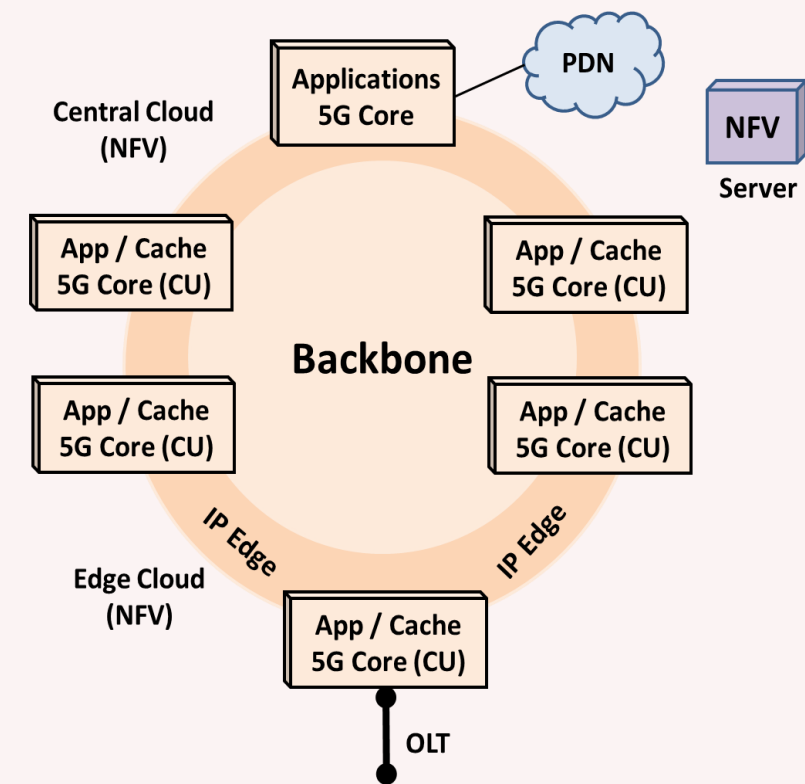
Applications
5G Core

PDN

NFV
Server

Central Cloud
(NFV)

App / Cache
5G Core (CU)

App / Cache
5G Core (CU)

Backbone

App / Cache
5G Core (CU)

App / Cache
5G Core (CU)

IP Edge

IP Edge

Edge Cloud
(NFV)

App / Cache
5G Core (CU)

OLT